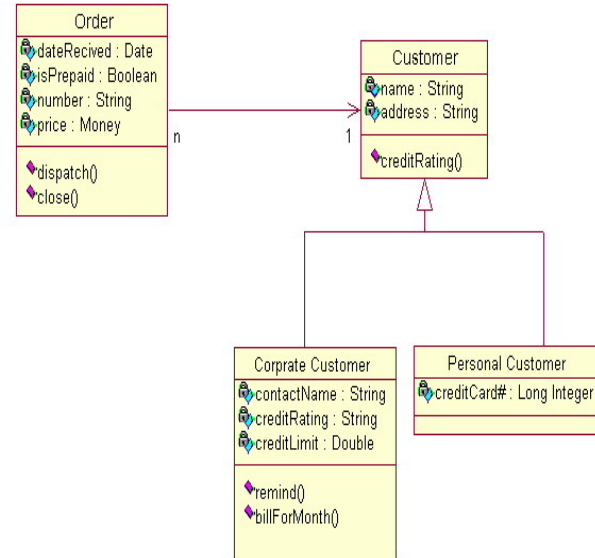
Order
dateRecived : Date
isPrepaid : Boolean
number : String
price : Money
dispatch()
close()

n

1

Customer
name : String
address : String
creditRating()

Corprate Customer
contactName : String
creditRating : String
creditLimit : Double
remind()
billForMonth()

Personal Customer
creditCard# : Long Integer